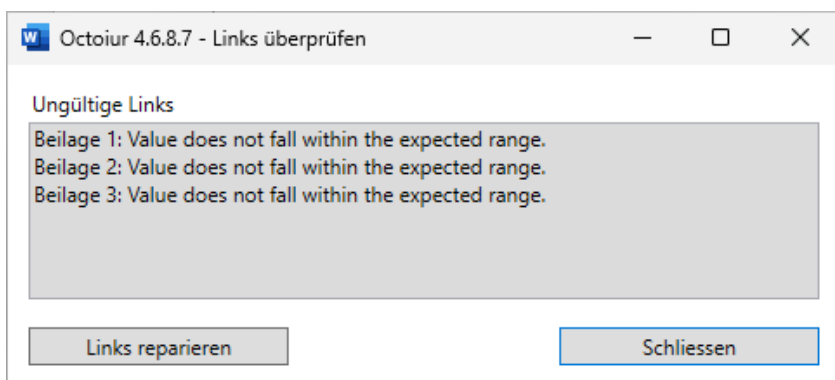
Octoiur 4.6.8.7 - Links überprüfen

Ungültige Links

Beilage 1: Value does not fall within the expected range.
Beilage 2: Value does not fall within the expected range.
Beilage 3: Value does not fall within the expected range.

Links reparieren

Schliessen